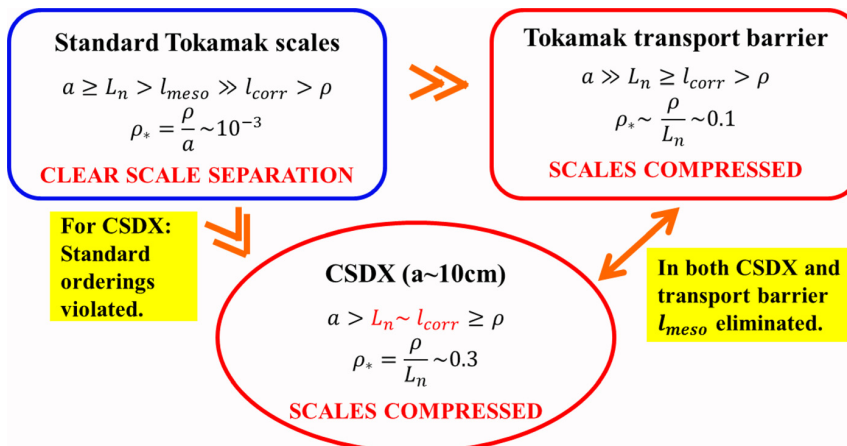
Standard Tokamak scales

$a \geq L_n > l_{meso} \gg l_{corr} > \rho$

$\rho_* = \frac{\rho}{a} \sim 10^{-3}$

CLEAR SCALE SEPARATION

Tokamak transport barrier

$a \gg L_n \geq l_{corr} > \rho$

$\rho_* \sim \frac{\rho}{L_n} \sim 0.1$

SCALES COMPRESSED

For CSDX: Standard orderings violated.

CSDX (a~10cm)

$a > L_n \sim l_{corr} \geq \rho$

$\rho_* = \frac{\rho}{L_n} \sim 0.3$

SCALES COMPRESSED

In both CSDX and transport barrier $l_{meso}$ eliminated.